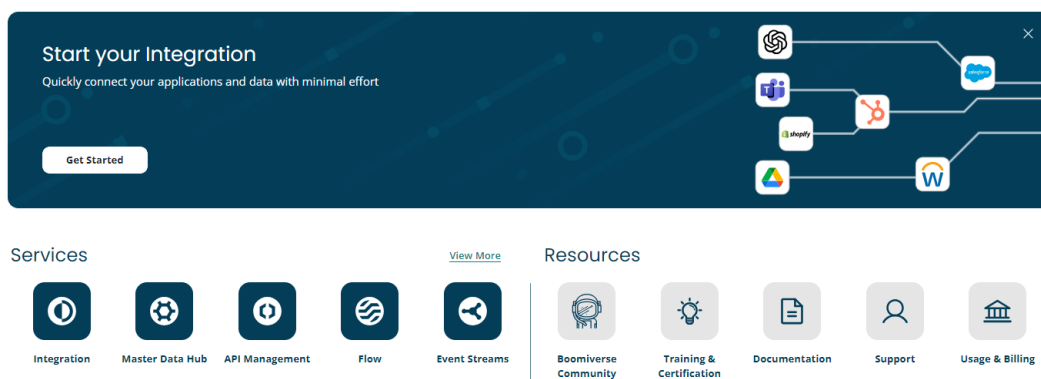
Start your Integration

Quickly connect your applications and data with minimal effort

Get Started

shopify

salesforce

Services

View More

Integration

Master Data Hub

API Management

Flow

Event Streams

Resources

Boomiverse Community

Training & Certification

Documentation

Support

Usage & Billing